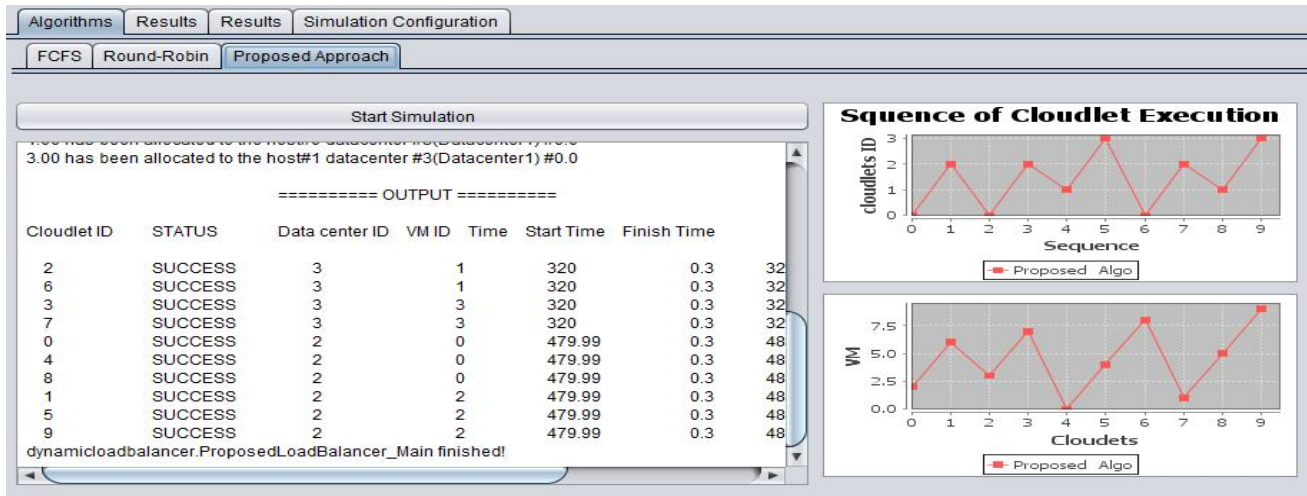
Algorithms | Results | Results | Simulation Configuration

FCFS | Round-Robin | Proposed Approach

Start Simulation

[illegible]
3.00 has been allocated to the host#1 datacenter #3(Datacenter1) #0.0

========== OUTPUT ==========

| Cloudlet ID | STATUS | Data center ID | VM ID | Time | Start Time | Finish Time |
|---|---|---|---|---|---|---|
| 2 | SUCCESS | 3 | 1 | 320 | 0.3 | 32 |
| 6 | SUCCESS | 3 | 1 | 320 | 0.3 | 32 |
| 3 | SUCCESS | 3 | 3 | 320 | 0.3 | 32 |
| 7 | SUCCESS | 3 | 3 | 320 | 0.3 | 32 |
| 0 | SUCCESS | 2 | 0 | 479.99 | 0.3 | 48 |
| 4 | SUCCESS | 2 | 0 | 479.99 | 0.3 | 48 |
| 8 | SUCCESS | 2 | 0 | 479.99 | 0.3 | 48 |
| 1 | SUCCESS | 2 | 2 | 479.99 | 0.3 | 48 |
| 5 | SUCCESS | 2 | 2 | 479.99 | 0.3 | 48 |
| 9 | SUCCESS | 2 | 2 | 479.99 | 0.3 | 48 |

dynamicloadbalancer.ProposedLoadBalancer_Main finished!

Squence of Cloudlet Execution
cloudlets ID
0 1 2 3
0 1 2 3 4 5 6 7 8 9
Sequence
Proposed Algo

VM
0.0 2.5 5.0 7.5
0 1 2 3 4 5 6 7 8 9
Cloudets
Proposed Algo